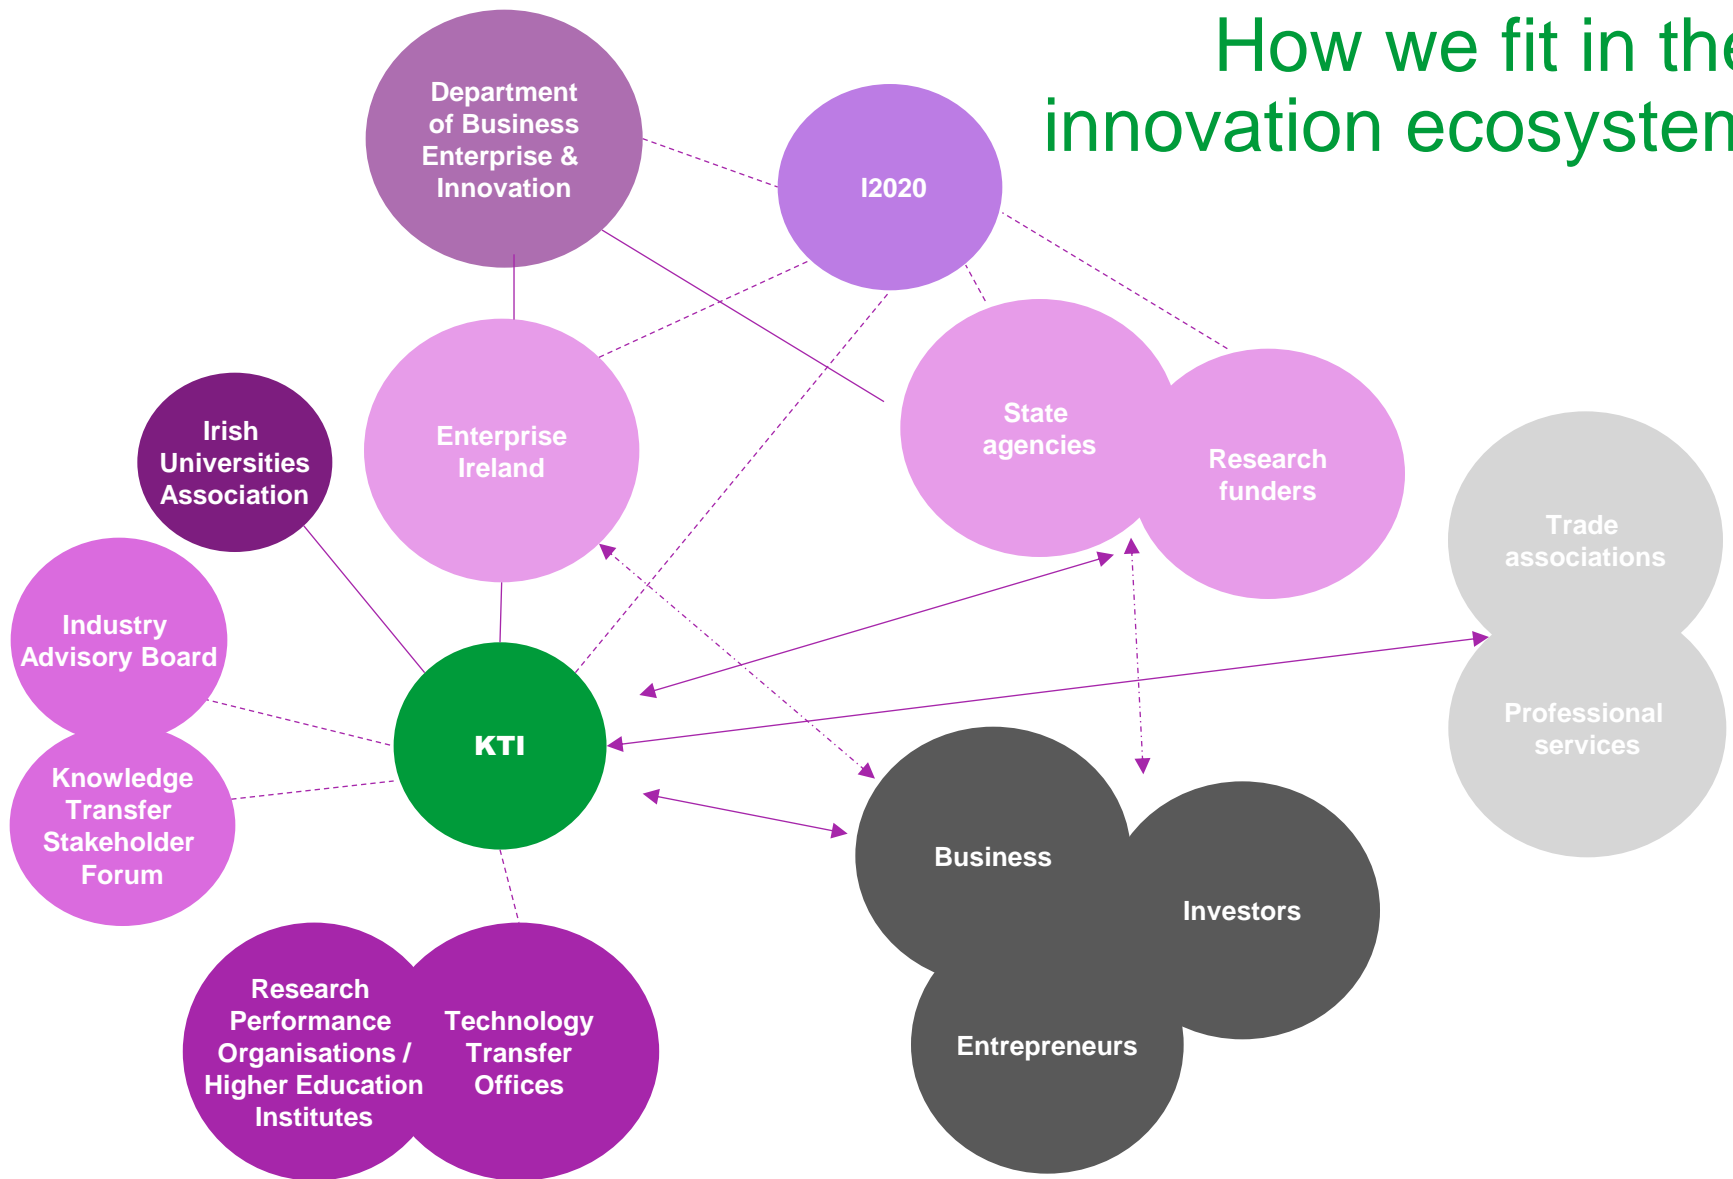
How we fit in the innovation ecosystem

Department of Business Enterprise & Innovation

I2020

Enterprise Ireland

State agencies

Research funders

Irish Universities Association

Trade associations

Industry Advisory Board

KTI

Professional services

Knowledge Transfer Stakeholder Forum

Business

Investors

Entrepreneurs

Research Performance Organisations / Higher Education Institutes

Technology Transfer Offices